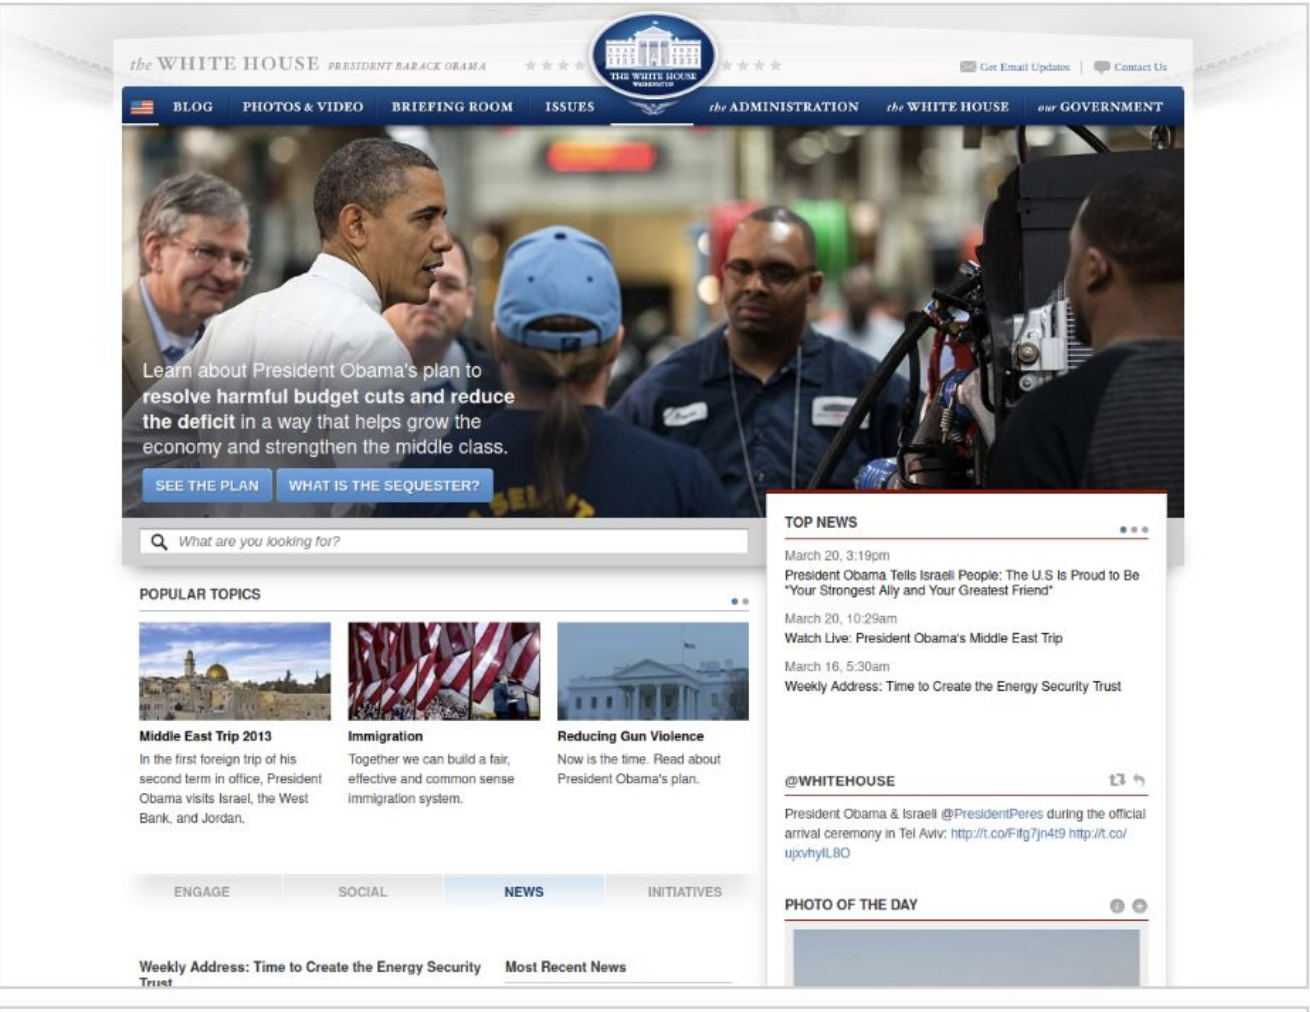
the WHITE HOUSE PRESIDENT BARACK OBAMA

THE WHITE HOUSE WASHINGTON

Get Email Updates | Contact Us

BLOG PHOTOS & VIDEO BRIEFING ROOM ISSUES the ADMINISTRATION the WHITE HOUSE our GOVERNMENT

Learn about President Obama's plan to **resolve harmful budget cuts and reduce the deficit** in a way that helps grow the economy and strengthen the middle class.

SEE THE PLAN WHAT IS THE SEQUESTER?

What are you looking for?

POPULAR TOPICS

Middle East Trip 2013
In the first foreign trip of his second term in office, President Obama visits Israel, the West Bank, and Jordan.

Immigration
Together we can build a fair, effective and common sense immigration system.

Reducing Gun Violence
Now is the time. Read about President Obama's plan.

ENGAGE SOCIAL NEWS INITIATIVES

Weekly Address: Time to Create the Energy Security Trust

Most Recent News

TOP NEWS

March 20, 3:19pm
President Obama Tells Israeli People: The U.S Is Proud to Be "Your Strongest Ally and Your Greatest Friend"

March 20, 10:29am
Watch Live: President Obama's Middle East Trip

March 16, 5:30am
Weekly Address: Time to Create the Energy Security Trust

@WHITEHOUSE

President Obama & Israeli @PresidentPeres during the official arrival ceremony in Tel Aviv: http://t.co/Fifg7jn4t9 http://t.co/ujxvhyIL8O

PHOTO OF THE DAY